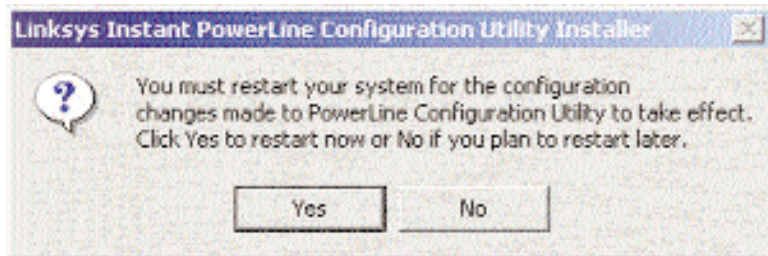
Linksys Instant PowerLine Configuration Utility Installer

You must restart your system for the configuration changes made to PowerLine Configuration Utility to take effect. Click Yes to restart now or No if you plan to restart later.

Yes

No